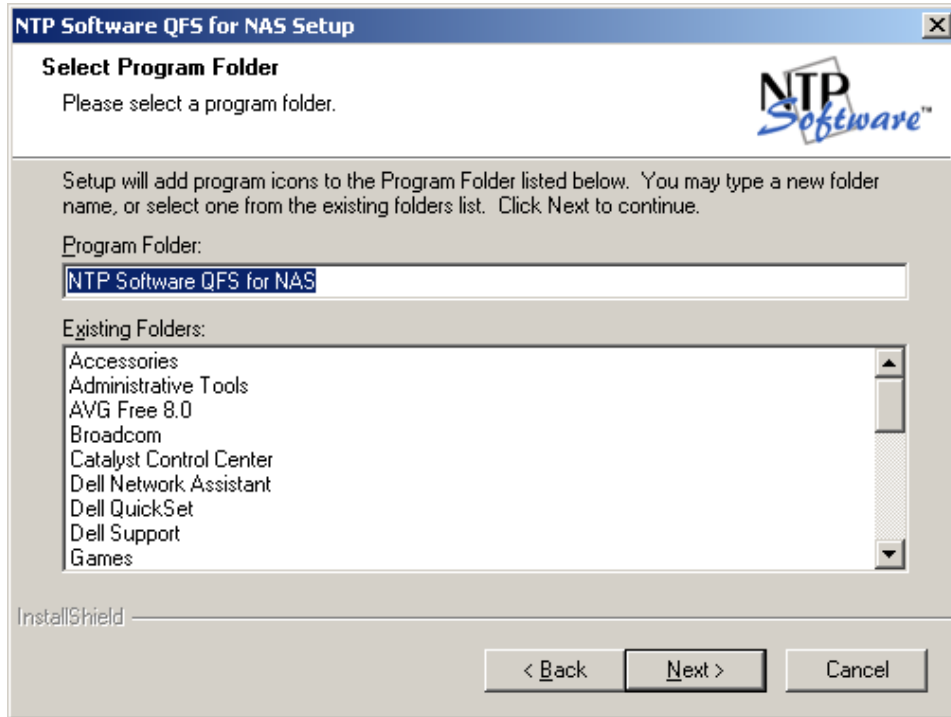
NTP Software QFS for NAS Setup

Select Program Folder

Please select a program folder.

NTP Software™

Setup will add program icons to the Program Folder listed below. You may type a new folder name, or select one from the existing folders list. Click Next to continue.

Program Folder:

NTP Software QFS for NAS

Existing Folders:

Accessories
Administrative Tools
AVG Free 8.0
Broadcom
Catalyst Control Center
Dell Network Assistant
Dell QuickSet
Dell Support
Games

InstallShield

< Back

Next >

Cancel